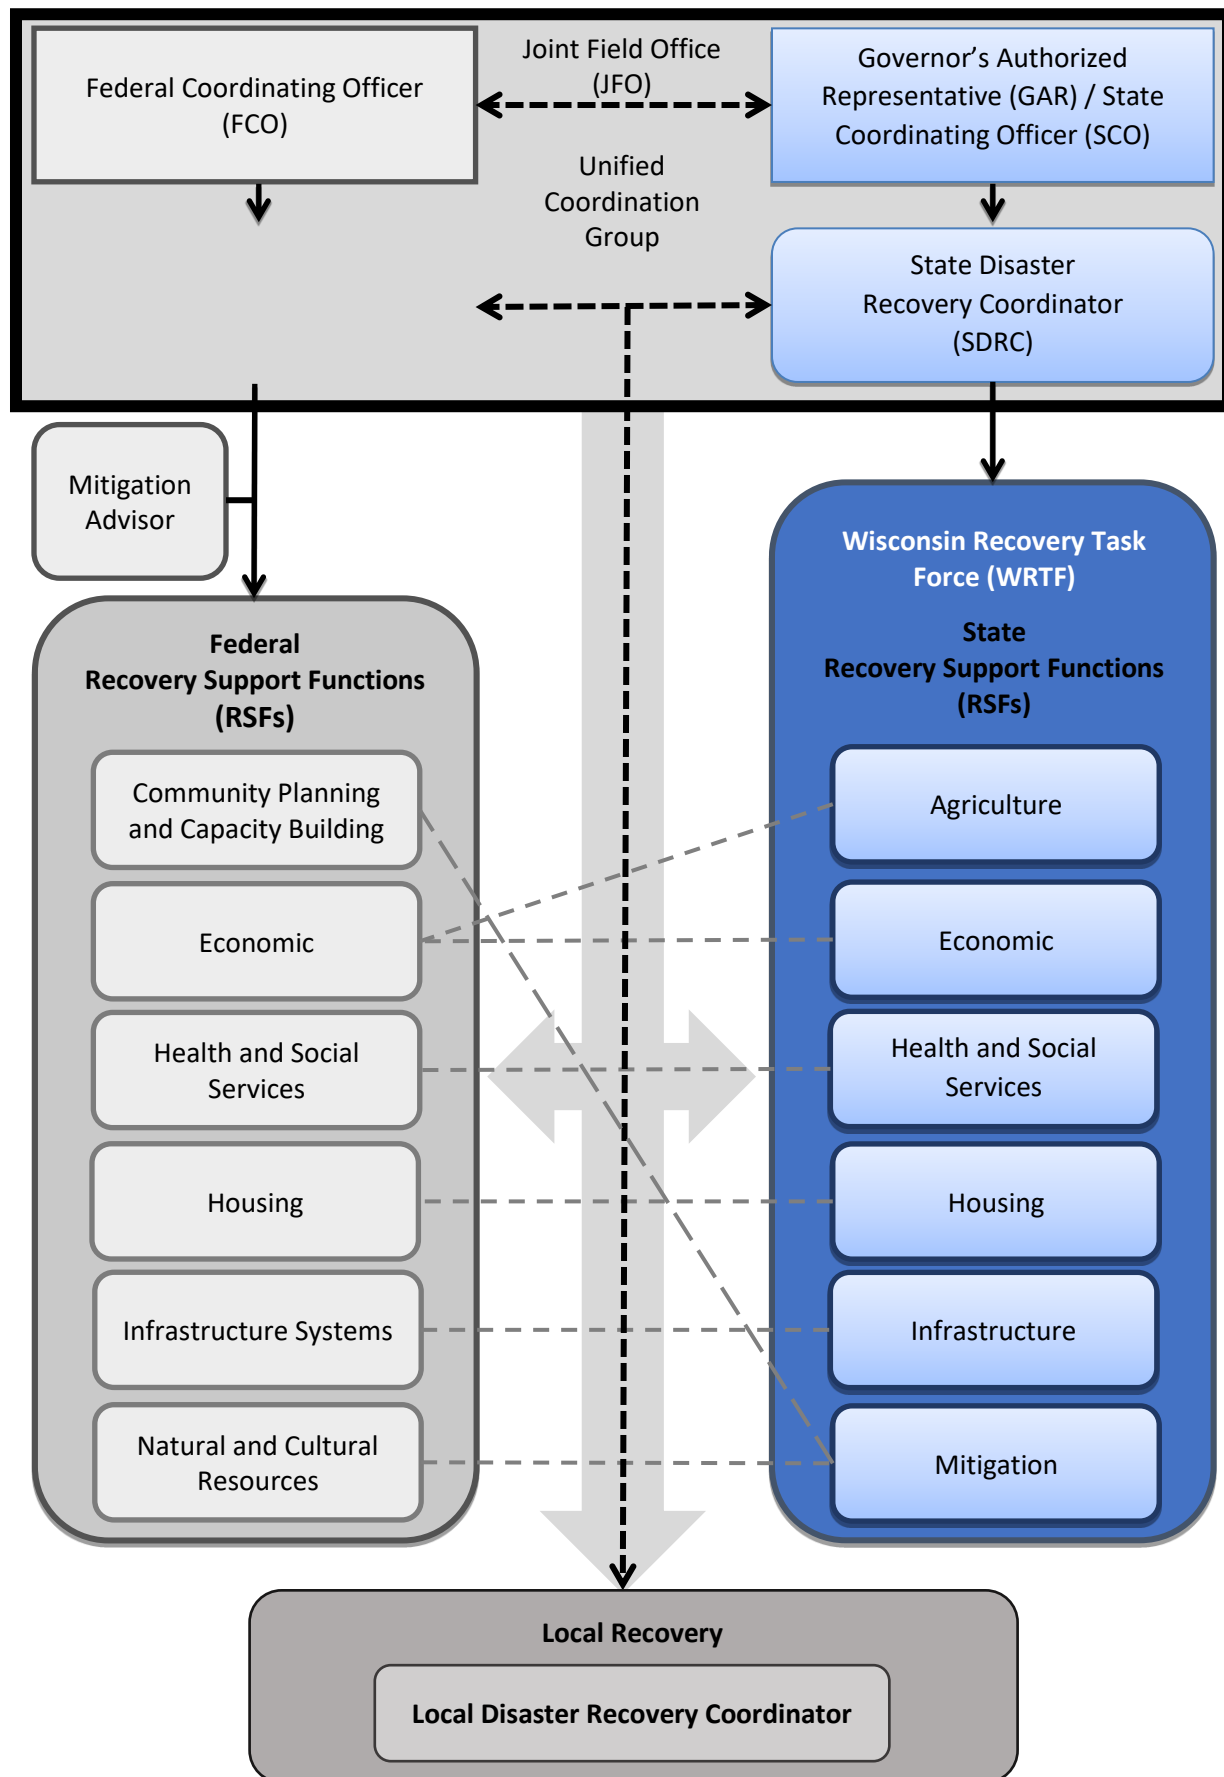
Federal Coordinating Officer (FCO)

Joint Field Office (JFO)

Governor's Authorized Representative (GAR) / State Coordinating Officer (SCO)

Unified Coordination Group

State Disaster Recovery Coordinator (SDRC)

Mitigation Advisor

Federal Recovery Support Functions (RSFs)

Community Planning and Capacity Building

Economic

Health and Social Services

Housing

Infrastructure Systems

Natural and Cultural Resources

Wisconsin Recovery Task Force (WRTF)

State Recovery Support Functions (RSFs)

Agriculture

Economic

Health and Social Services

Housing

Infrastructure

Mitigation

Local Recovery

Local Disaster Recovery Coordinator